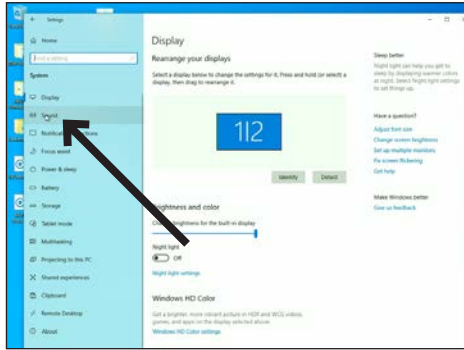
← Settings

Home

Find a setting

System

Display

Sound

Notifications & actions

Focus assist

Power & sleep

Battery

Storage

Tablet mode

Multitasking

Projecting to this PC

Shared experiences

Clipboard

Remote Desktop

About

Display

Rearrange your displays

Select a display below to change the settings for it. Press and hold (or select) a display, then drag to rearrange it.

1|2

Identify

Detect

Brightness and color

Change brightness for the built-in display

Night light

Off

Night light settings

Windows HD Color

Get a brighter, more vibrant picture in HDR and WCG videos, games, and apps on the display selected above.

Windows HD Color settings

Sleep better

Night light can help you get to sleep by displaying warmer colors at night. Select Night light settings to set things up.

Have a question?

Adjust font size

Change screen brightness

Set up multiple monitors

Fix screen flickering

Get help

Make Windows better

Give us feedback